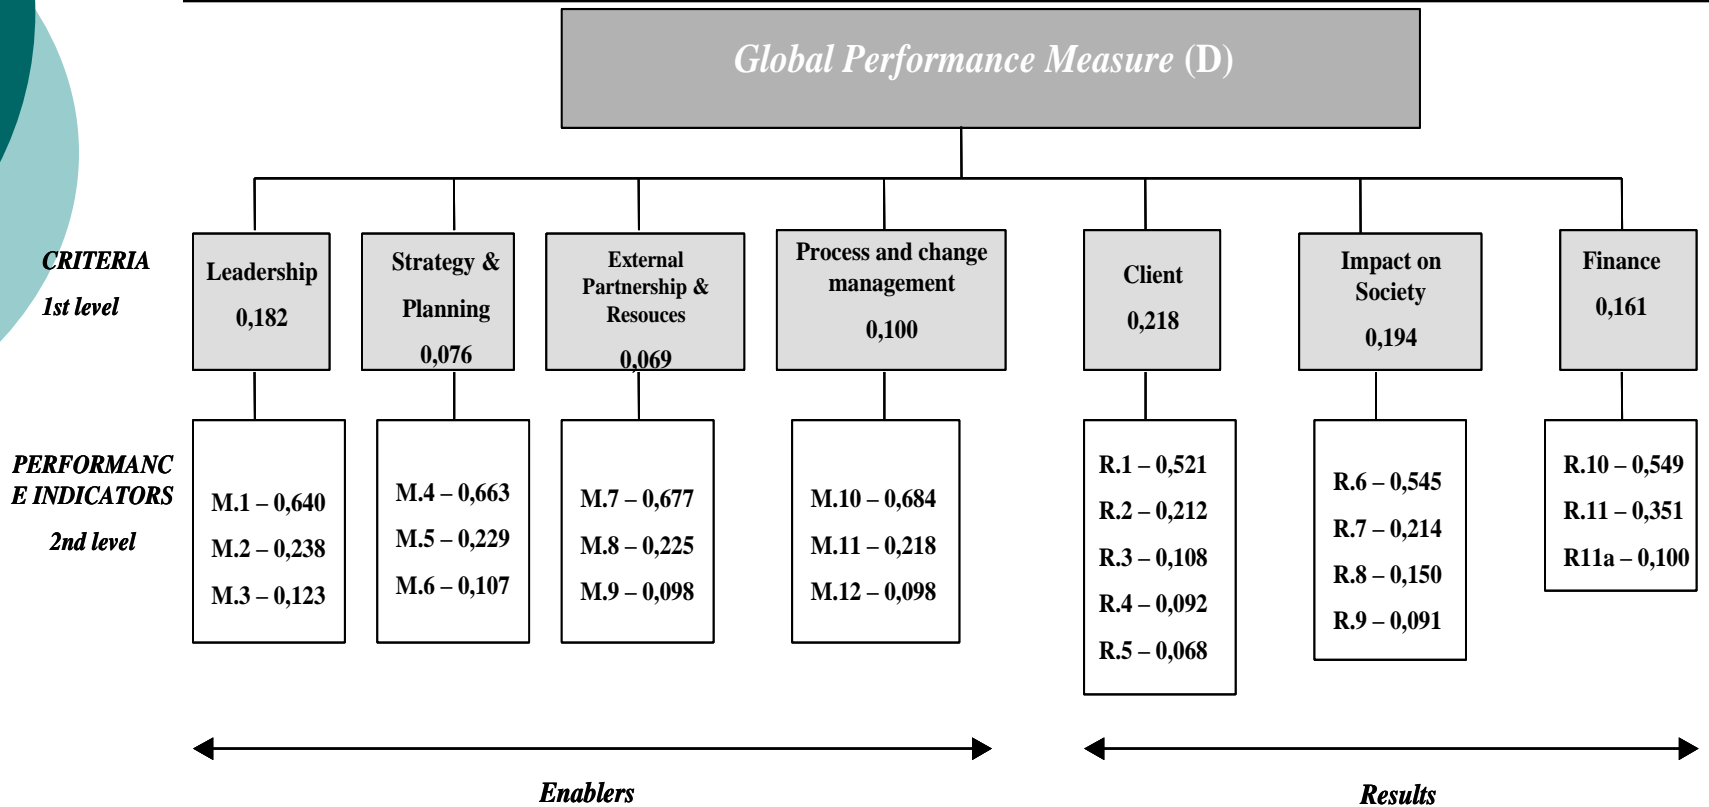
Global Performance Measure (D)

CRITERIA
1st level

Leadership
0,182

Strategy &
Planning
0,076

External
Partnership &
Resouces
0,069

Process and change management
0,100

Client
0,218

Impact on
Society
0,194

Finance
0,161

PERFORMANCE INDICATORS
2nd level

M.1 – 0,640
M.2 – 0,238
M.3 – 0,123

M.4 – 0,663
M.5 – 0,229
M.6 – 0,107

M.7 – 0,677
M.8 – 0,225
M.9 – 0,098

M.10 – 0,684
M.11 – 0,218
M.12 – 0,098

R.1 – 0,521
R.2 – 0,212
R.3 – 0,108
R.4 – 0,092
R.5 – 0,068

R.6 – 0,545
R.7 – 0,214
R.8 – 0,150
R.9 – 0,091

R.10 – 0,549
R.11 – 0,351
R11a – 0,100

Enablers

Results